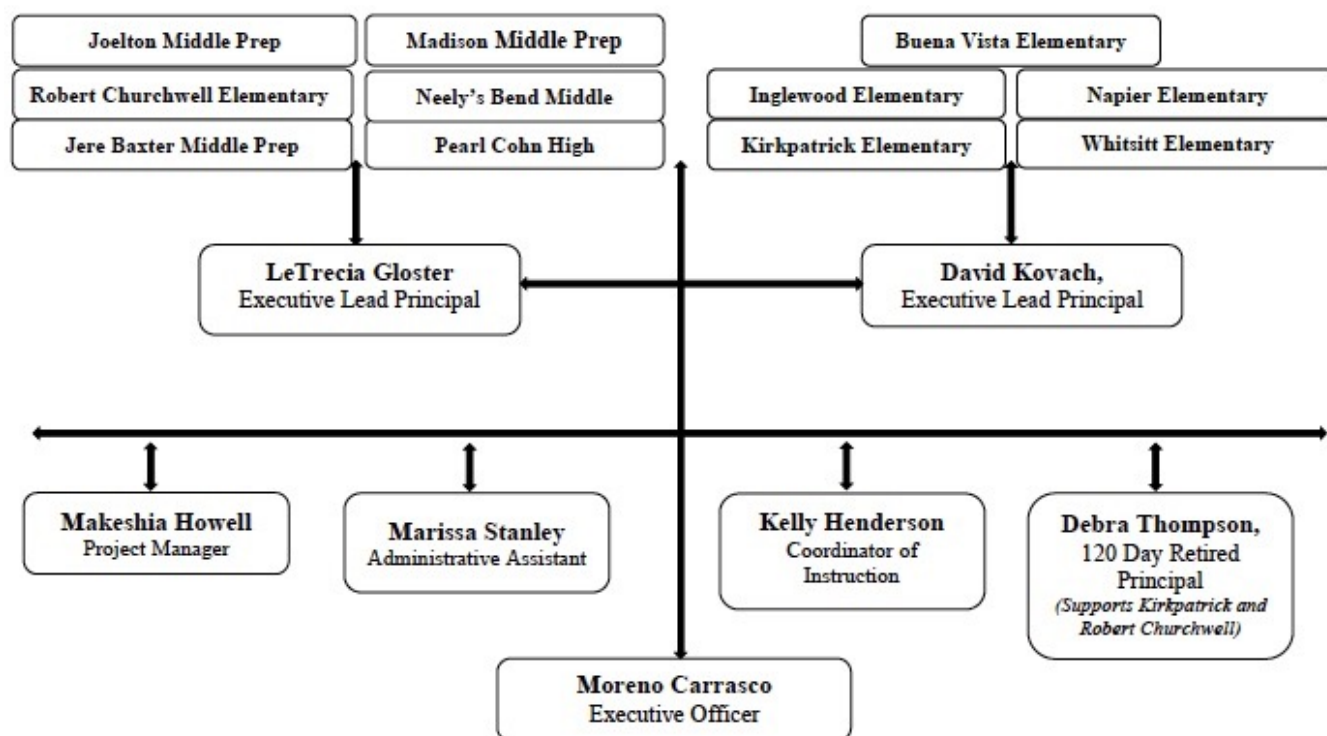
Joelton Middle Prep

Madison Middle Prep

Robert Churchwell Elementary

Neely's Bend Middle

Jere Baxter Middle Prep

Pearl Cohn High

Buena Vista Elementary

Inglewood Elementary

Napier Elementary

Kirkpatrick Elementary

Whitsitt Elementary

LeTrecia Gloster
Executive Lead Principal

David Kovach,
Executive Lead Principal

Makeshia Howell
Project Manager

Marissa Stanley
Administrative Assistant

Kelly Henderson
Coordinator of Instruction

Debra Thompson,
120 Day Retired Principal
(Supports Kirkpatrick and Robert Churchwell)

Moreno Carrasco
Executive Officer